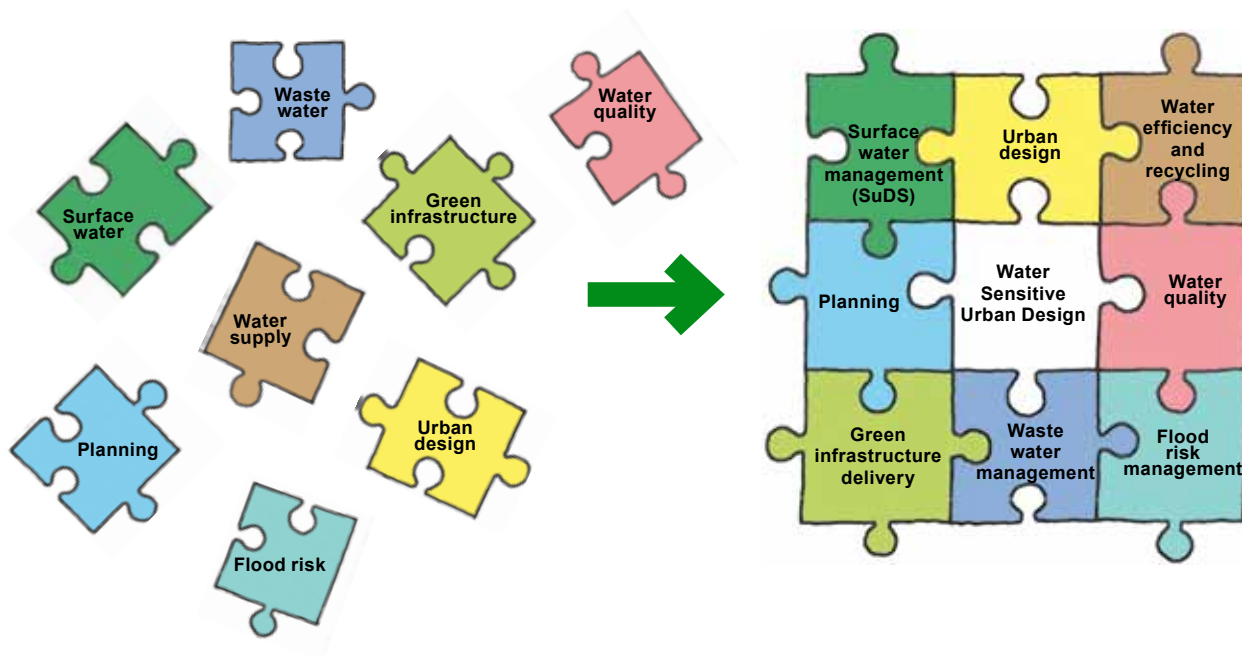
Waste water

Water quality

Surface water

Green infrastructure

Water supply

Planning

Urban design

Flood risk

Surface water management (SuDS)

Urban design

Water efficiency and recycling

Planning

Water Sensitive Urban Design

Water quality

Green infrastructure delivery

Waste water management

Flood risk management